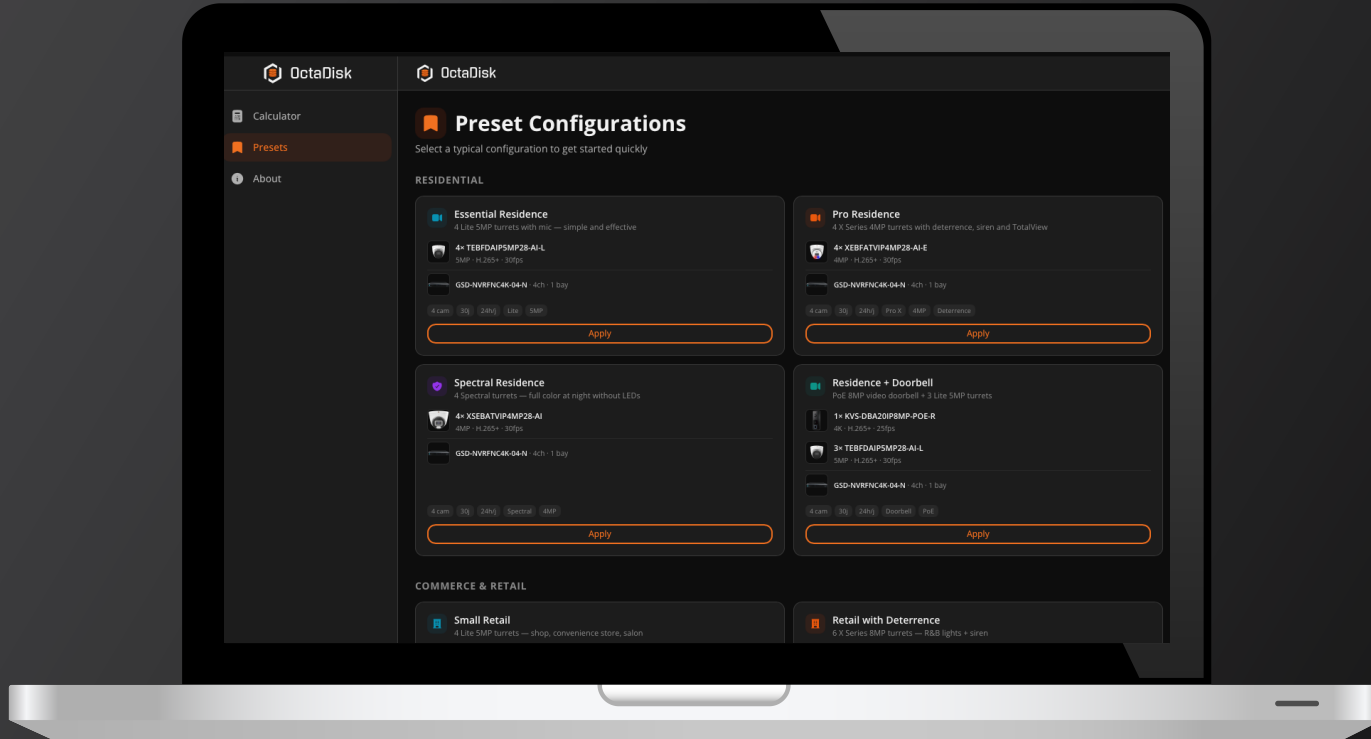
OctaDisk

Calculator
Presets
About

OctaDisk

Preset Configurations
Select a typical configuration to get started quickly

RESIDENTIAL

Essential Residence
4 Lite 5MP turrets with mic — simple and effective
4× TEBFDAIP5MP28-AI-L
5MP · H.265+ · 30fps
GSD-NVRFNC4K-04-N · 4ch · 1 bay
4 cam | 30j | 24h/j | Lite | 5MP
Apply

Pro Residence
4 X Series 4MP turrets with deterrence, siren and TotalView
4× XEBFATVIP4MP28-AI-E
4MP · H.265+ · 30fps
GSD-NVRFNC4K-04-N · 4ch · 1 bay
4 cam | 30j | 24h/j | Pro X | 4MP | Deterrence
Apply

Spectral Residence
4 Spectral turrets — full color at night without LEDs
4× XSEBATVIP4MP28-AI
4MP · H.265+ · 30fps
GSD-NVRFNC4K-04-N · 4ch · 1 bay
4 cam | 30j | 24h/j | Spectral | 4MP
Apply

Residence + Doorbell
PoE 8MP video doorbell + 3 Lite 5MP turrets
1× KVS-DBA20IP8MP-POE-R
4K · H.265+ · 25fps
3× TEBFDAIP5MP28-AI-L
5MP · H.265+ · 30fps
GSD-NVRFNC4K-04-N · 4ch · 1 bay
4 cam | 30j | 24h/j | Doorbell | PoE
Apply

COMMERCE & RETAIL

Small Retail
4 Lite 5MP turrets — shop, convenience store, salon

Retail with Deterrence
6 X Series 8MP turrets — R&B lights + siren